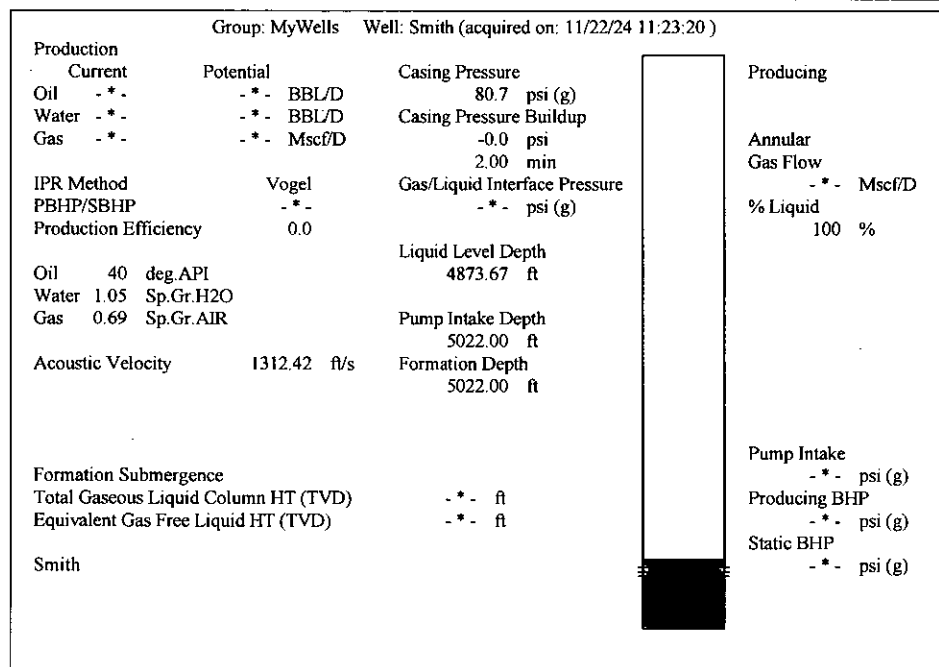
Group: MyWells Well: Smith (acquired on: 11/22/24 11:23:20 )

Production

| Current | | Potential | |
|---|---|---|---|
| Oil | - * - | - * - | BBL/D |
| Water | - * - | - * - | BBL/D |
| Gas | - * - | - * - | Mscf/D |

IPR Method Vogel
PBHP/SBHP - * -
Production Efficiency 0.0

Oil 40 deg.API
Water 1.05 Sp.Gr.H2O
Gas 0.69 Sp.Gr.AIR

Acoustic Velocity 1312.42 ft/s

Casing Pressure
80.7 psi (g)
Casing Pressure Buildup
-0.0 psi
2.00 min
Gas/Liquid Interface Pressure
- * - psi (g)

Liquid Level Depth
4873.67 ft

Pump Intake Depth
5022.00 ft
Formation Depth
5022.00 ft

Formation Submergence
Total Gaseous Liquid Column HT (TVD) - * - ft
Equivalent Gas Free Liquid HT (TVD) - * - ft

Smith

Producing

Annular
Gas Flow
- * - Mscf/D
% Liquid
100 %

Pump Intake
- * - psi (g)
Producing BHP
- * - psi (g)
Static BHP
- * - psi (g)